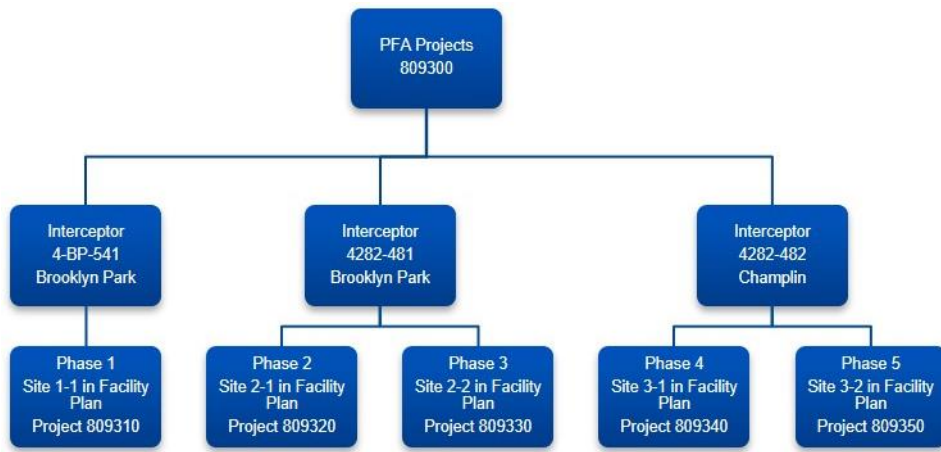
PFA Projects
809300

Interceptor
4-BP-541
Brooklyn Park

Interceptor
4282-481
Brooklyn Park

Interceptor
4282-482
Champlin

Phase 1
Site 1-1 in Facility Plan
Project 809310

Phase 2
Site 2-1 in Facility Plan
Project 809320

Phase 3
Site 2-2 in Facility Plan
Project 809330

Phase 4
Site 3-1 in Facility Plan
Project 809340

Phase 5
Site 3-2 in Facility Plan
Project 809350